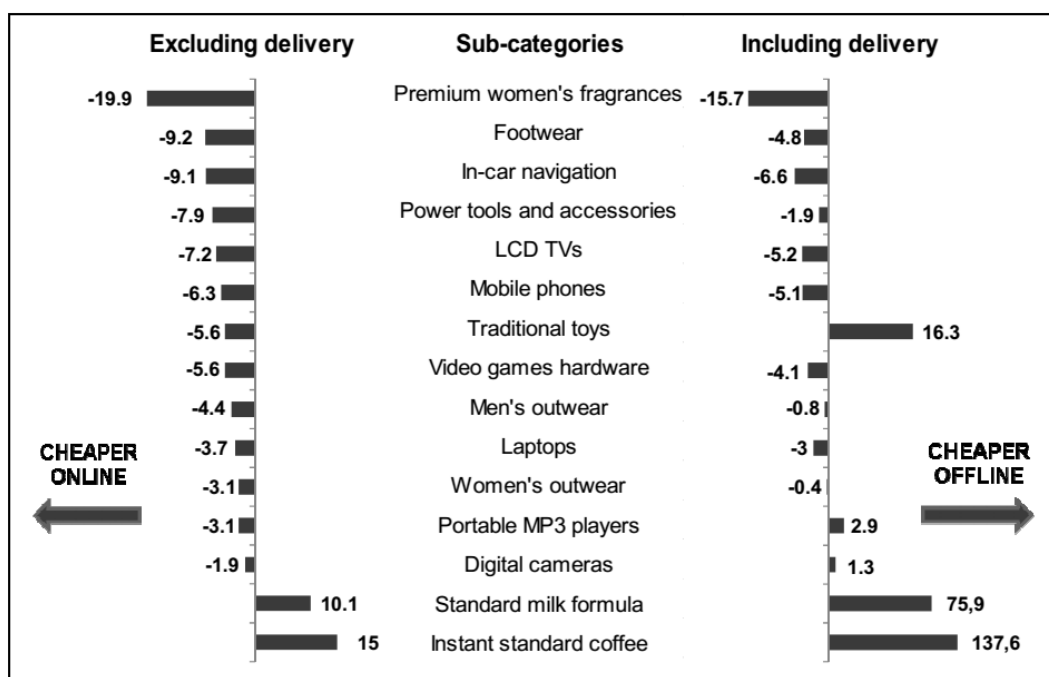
| Excluding delivery | Sub-categories | Including delivery |
|---|---|---|
| -19.9 | Premium women's fragrances | -15.7 |
| -9.2 | Footwear | -4.8 |
| -9.1 | In-car navigation | -6.6 |
| -7.9 | Power tools and accessories | -1.9 |
| -7.2 | LCD TVs | -5.2 |
| -6.3 | Mobile phones | -5.1 |
| -5.6 | Traditional toys | 16.3 |
| -5.6 | Video games hardware | -4.1 |
| -4.4 | Men's outwear | -0.8 |
| -3.7 | Laptops | -3 |
| -3.1 | Women's outwear | -0.4 |
| -3.1 | Portable MP3 players | 2.9 |
| -1.9 | Digital cameras | 1.3 |
| 10.1 | Standard milk formula | 75,9 |
| 15 | Instant standard coffee | 137,6 |

CHEAPER ONLINE

CHEAPER OFFLINE